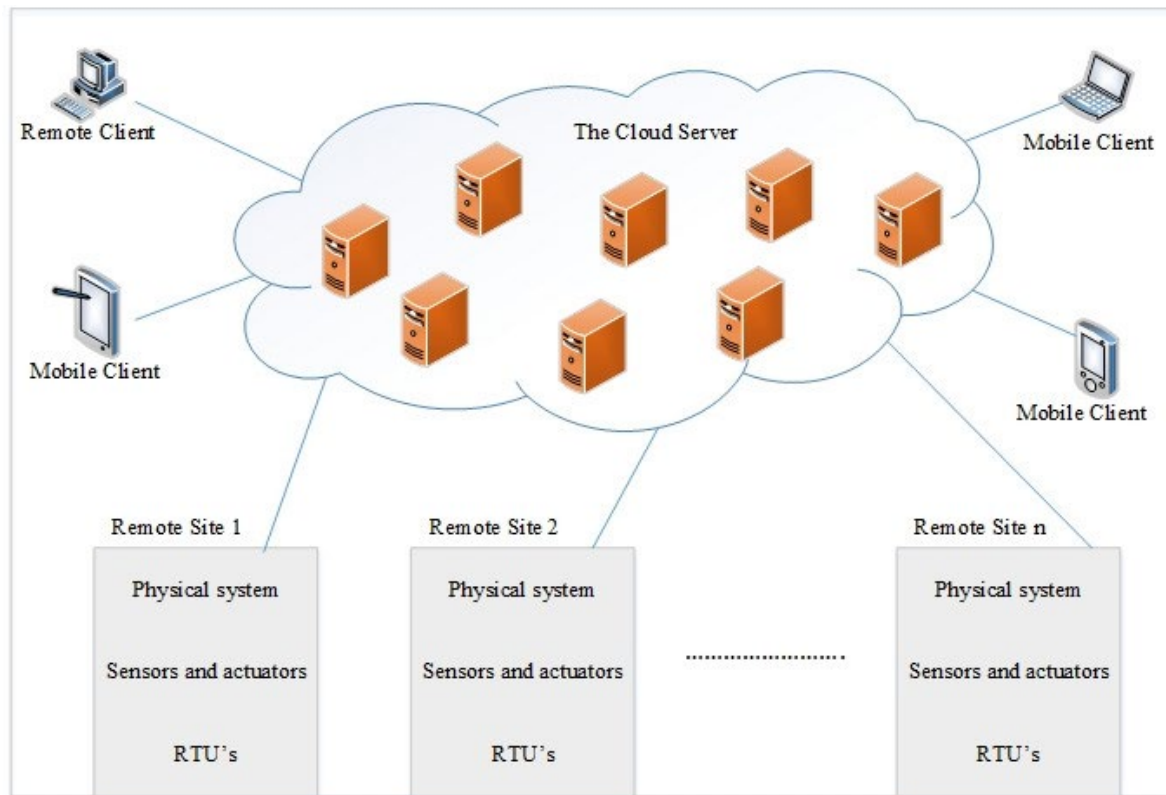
Remote Client

The Cloud Server

Mobile Client

Mobile Client

Mobile Client

Remote Site 1

Physical system

Sensors and actuators

RTU's

Remote Site 2

Physical system

Sensors and actuators

RTU's

.........................

Remote Site n

Physical system

Sensors and actuators

RTU's